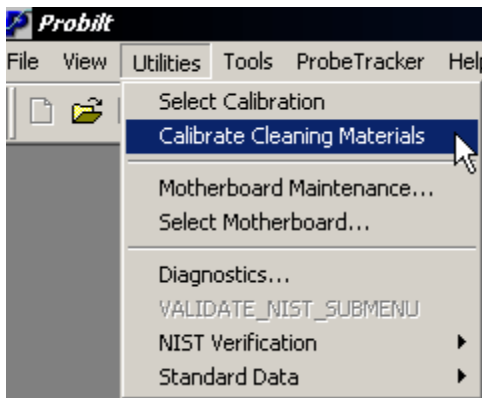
Probilt

File View Utilities Tools ProbeTracker Help

Select Calibration
Calibrate Cleaning Materials
Motherboard Maintenance...
Select Motherboard...
Diagnostics...
VALIDATE_NIST_SUBMENU
NIST Verification
Standard Data